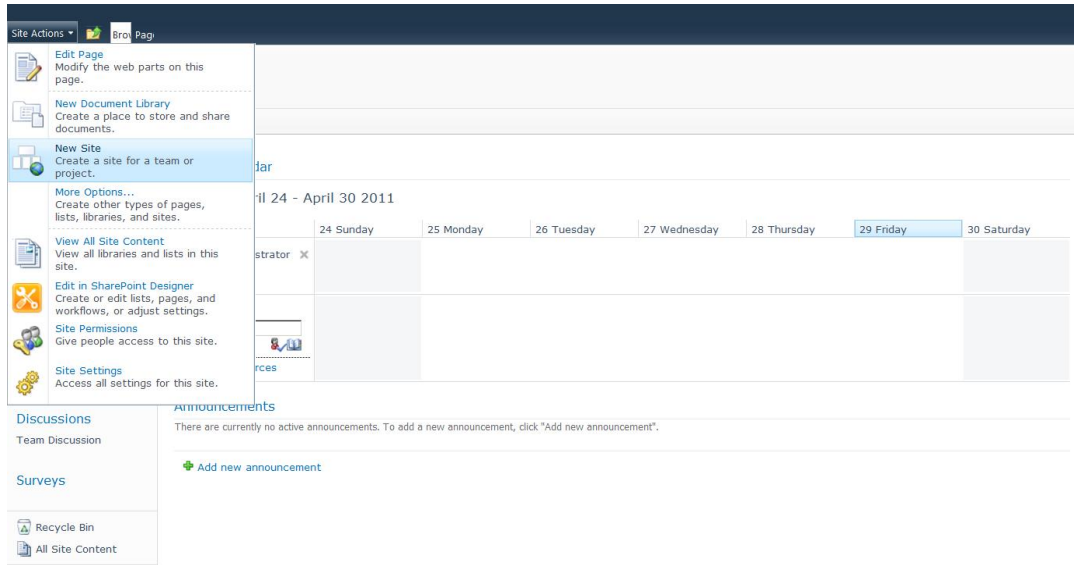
Site Actions ▾ Brov Pag

Edit Page
Modify the web parts on this page.

New Document Library
Create a place to store and share documents.

New Site
Create a site for a team or project.

More Options...
Create other types of pages, lists, libraries, and sites.

View All Site Content
View all libraries and lists in this site.

Edit in SharePoint Designer
Create or edit lists, pages, and workflows, or adjust settings.

Site Permissions
Give people access to this site.

Site Settings
Access all settings for this site.

dar

ril 24 - April 30 2011

| | 24 Sunday | 25 Monday | 26 Tuesday | 27 Wednesday | 28 Thursday | 29 Friday | 30 Saturday |
|---|---|---|---|---|---|---|---|
| strator ✕ | | | | | | | |

rces

Announcements
There are currently no active announcements. To add a new announcement, click "Add new announcement".

Add new announcement

Discussions
Team Discussion

Surveys

Recycle Bin
All Site Content